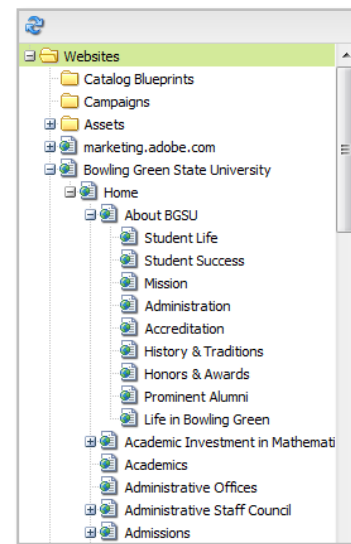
Websites
Catalog Blueprints
Campaigns
Assets
marketing.adobe.com
Bowling Green State University
Home
About BGSU
Student Life
Student Success
Mission
Administration
Accreditation
History & Traditions
Honors & Awards
Prominent Alumni
Life in Bowling Green
Academic Investment in Mathemati
Academics
Administrative Offices
Administrative Staff Council
Admissions